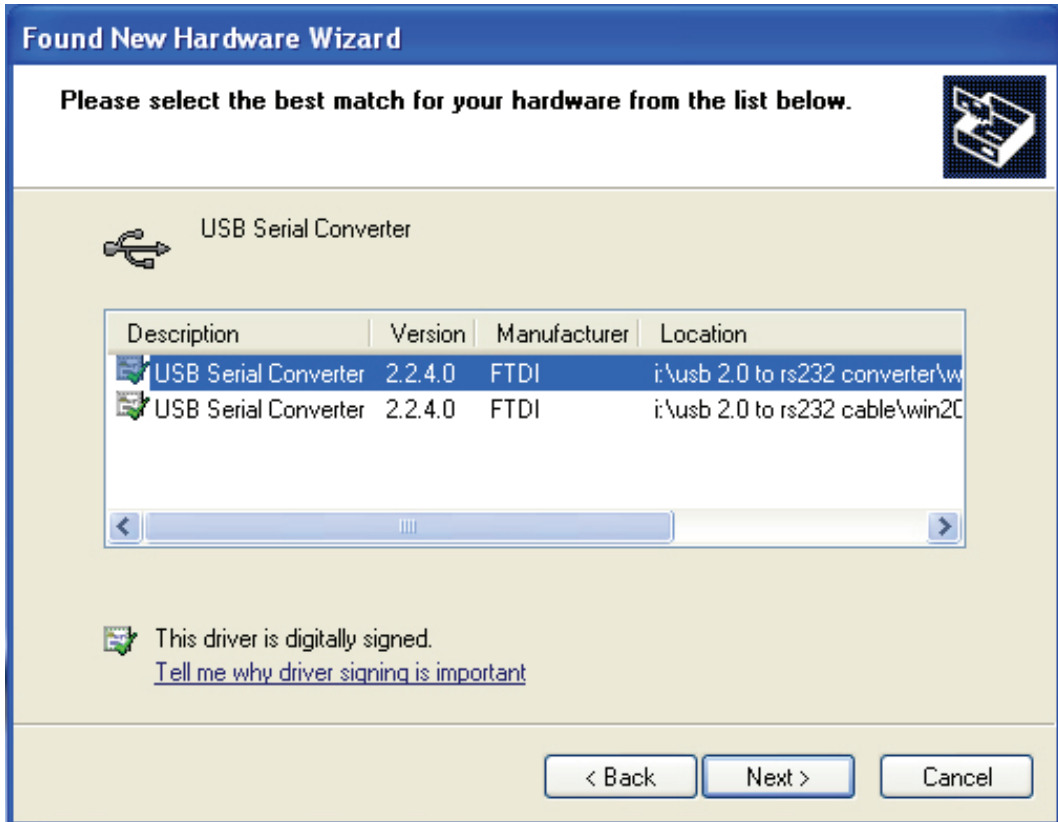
Found New Hardware Wizard

Please select the best match for your hardware from the list below.

USB Serial Converter

| Description | Version | Manufacturer | Location |
|---|---|---|---|
| USB Serial Converter | 2.2.4.0 | FTDI | i:\usb 2.0 to rs232 converter\w |
| USB Serial Converter | 2.2.4.0 | FTDI | i:\usb 2.0 to rs232 cable\win20 |

This driver is digitally signed.
Tell me why driver signing is important

< Back | Next > | Cancel